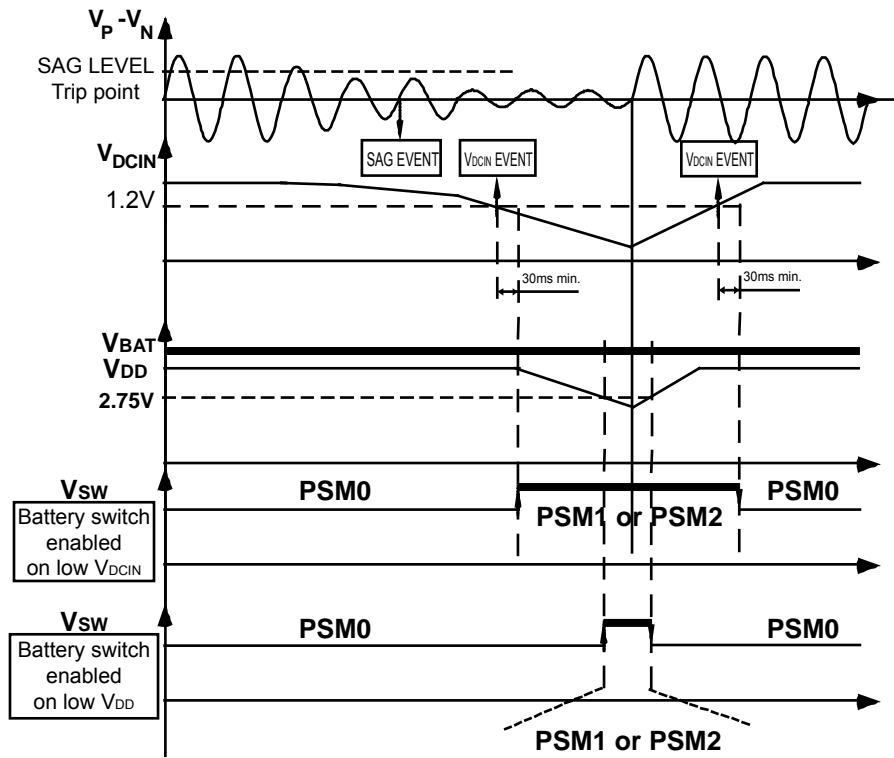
$V_P$ - $V_N$

SAG LEVEL
Trip point

SAG EVENT

$V_{DCIN}$ EVENT

$V_{DCIN}$ EVENT

$V_{DCIN}$

1.2V

30ms min.

30ms min.

$V_{BAT}$

$V_{DD}$

2.75V

$V_{SW}$

Battery switch enabled on low $V_{DCIN}$

PSM0

PSM1 or PSM2

PSM0

$V_{SW}$

Battery switch enabled on low $V_{DD}$

PSM0

PSM0

PSM1 or PSM2